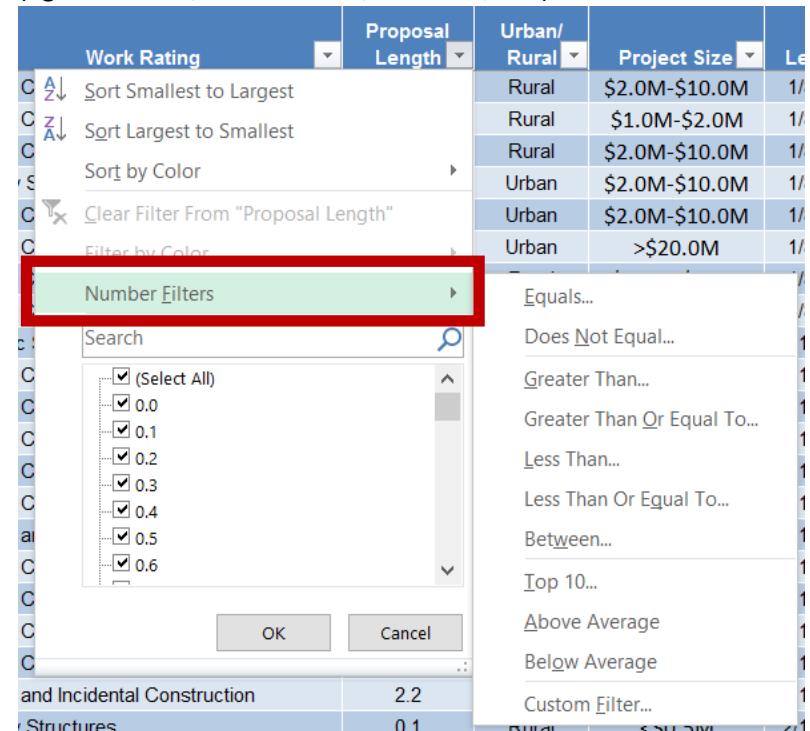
| Work Rating | Proposal Length | Urban/ Rural | Project Size | Le |
|---|---|---|---|---|
| C | | Rural | \$2.0M-\$10.0M | 1/ |
| C | | Rural | \$1.0M-\$2.0M | 1/ |
| C | | Rural | \$2.0M-\$10.0M | 1/ |
| S | | Urban | \$2.0M-\$10.0M | 1/ |
| C | | Urban | \$2.0M-\$10.0M | 1/ |
| C | | Urban | >\$20.0M | 1/ |
| and Incidental Construction | 2.2 | | | |
| Structures | 0.1 | Rural | | |

Sort Smallest to Largest
Sort Largest to Smallest
Sort by Color
Clear Filter From "Proposal Length"
Filter by Color
Number Filters
Search
(Select All)
0.0
0.1
0.2
0.3
0.4
0.5
0.6
OK
Cancel

Equals...
Does Not Equal...
Greater Than...
Greater Than Or Equal To...
Less Than...
Less Than Or Equal To...
Between...
Top 10...
Above Average
Below Average
Custom Filter...